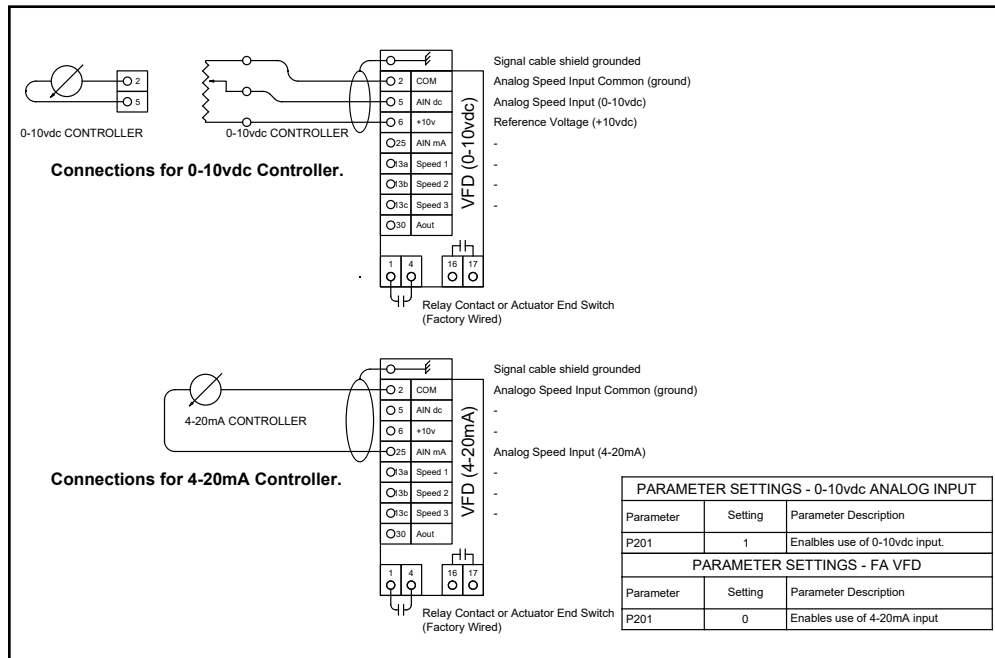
2
5
0-10vdc CONTROLLER
0-10vdc CONTROLLER

Connections for 0-10vdc Controller.

2 COM
5 AIN dc
6 +10v
25 AIN mA
13a Speed 1
13b Speed 2
13c Speed 3
30 Aout
VFD (0-10vdc)
1 4 16 17

Signal cable shield grounded
Analog Speed Input Common (ground)
Analog Speed Input (0-10vdc)
Reference Voltage (+10vdc)
-
-
-
-

Relay Contact or Actuator End Switch (Factory Wired)

4-20mA CONTROLLER

Connections for 4-20mA Controller.

2 COM
5 AIN dc
6 +10v
25 AIN mA
13a Speed 1
13b Speed 2
13c Speed 3
30 Aout
VFD (4-20mA)
1 4 16 17

Signal cable shield grounded
Analogo Speed Input Common (ground)
-
-
Analog Speed Input (4-20mA)
-
-
-

Relay Contact or Actuator End Switch (Factory Wired)

| PARAMETER SETTINGS - 0-10vdc ANALOG INPUT | | |
|---|---|---|
| Parameter | Setting | Parameter Description |
| P201 | 1 | Enalbles use of 0-10vdc input. |
| PARAMETER SETTINGS - FA VFD | | |
| Parameter | Setting | Parameter Description |
| P201 | 0 | Enables use of 4-20mA input |